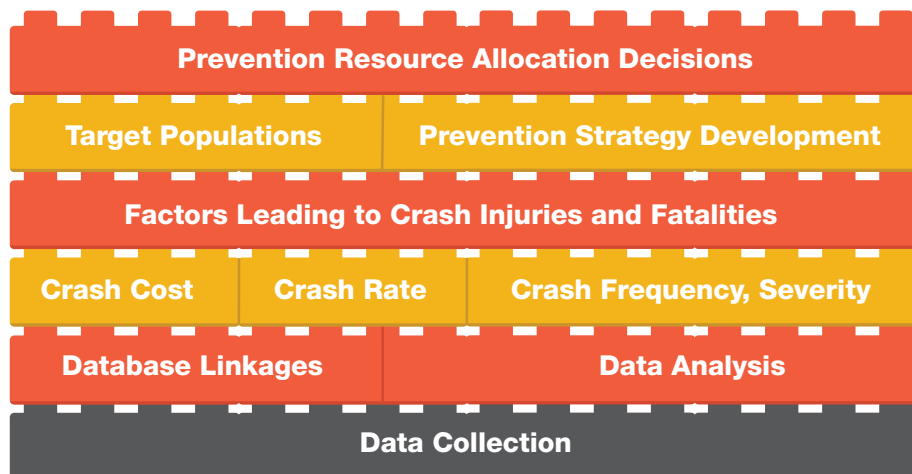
Prevention Resource Allocation Decisions

Target Populations

Prevention Strategy Development

Factors Leading to Crash Injuries and Fatalities

Crash Cost

Crash Rate

Crash Frequency, Severity

Database Linkages

Data Analysis

Data Collection